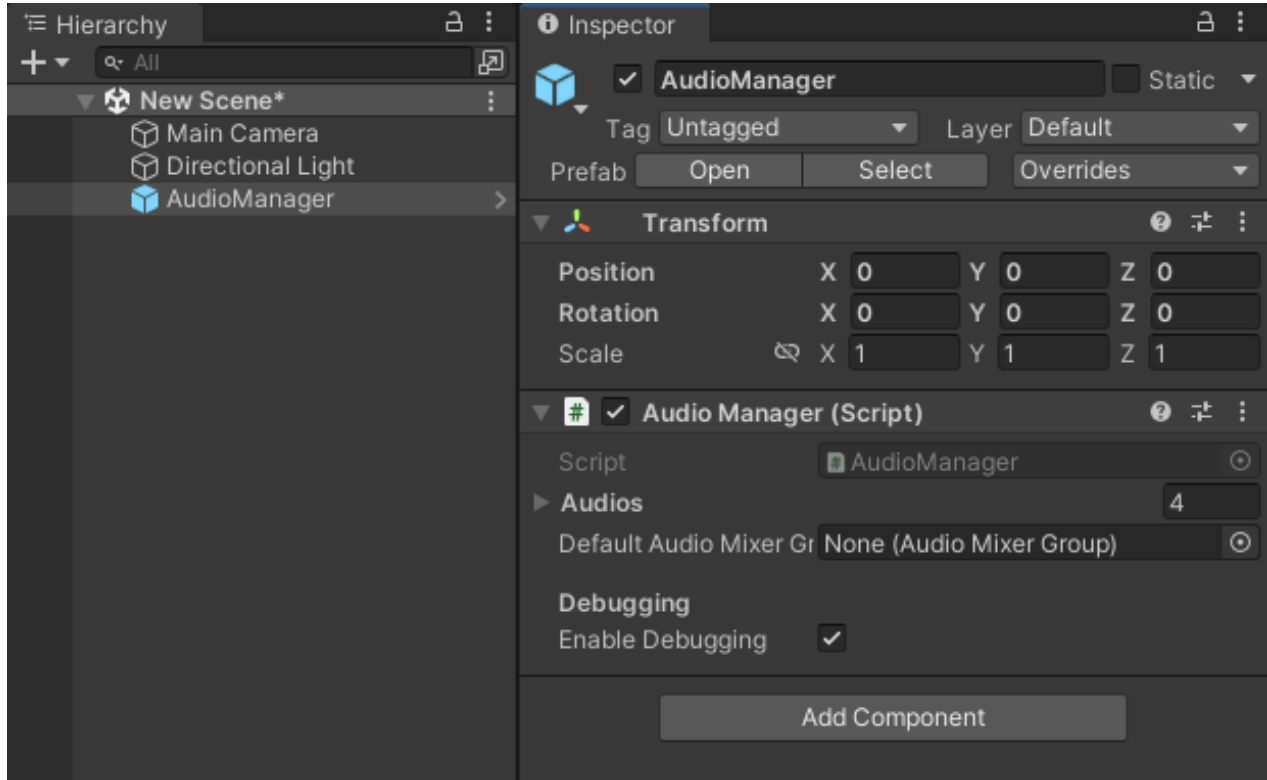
Hierarchy

All

New Scene*

Main Camera

Directional Light

AudioManager

Inspector

AudioManager

Static

Tag Untagged

Layer Default

Prefab Open Select Overrides

Transform

| | | | | | | |
|---|---|---|---|---|---|---|
| Position | X | 0 | Y | 0 | Z | 0 |
| Rotation | X | 0 | Y | 0 | Z | 0 |
| Scale | X | 1 | Y | 1 | Z | 1 |

Audio Manager (Script)

Script AudioManager

Audios 4

Default Audio Mixer Gr None (Audio Mixer Group)

Debugging

Enable Debugging

Add Component